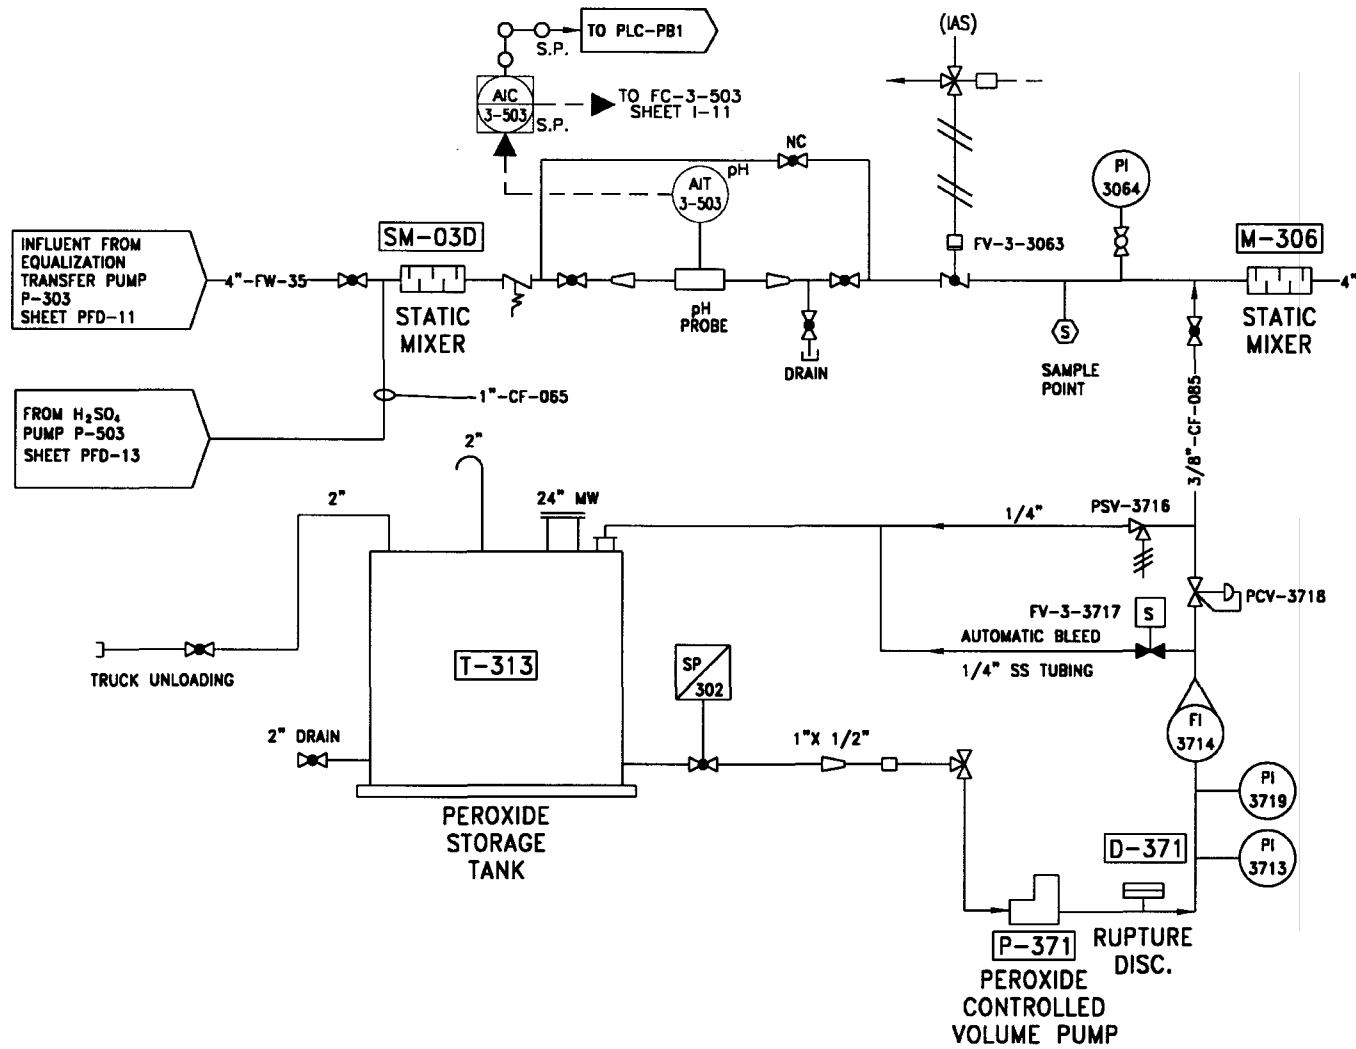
TO PLC-PB1
S.P.
AIC
3-503
S.P.
TO FC-3-503
SHEET I-11
NC
AIT
3-503
pH
(IAS)
PI
3064
FV-3-3063
M-306
INFLUENT FROM EQUALIZATION TRANSFER PUMP P-303 SHEET PFD-11
4"-FW-35
SM-03D
STATIC MIXER
pH PROBE
DRAIN
SAMPLE POINT
STATIC MIXER
4"
FROM $H_2SO_4$ PUMP P-503 SHEET PFD-13
1"-CF-065
3/8"-CF-085
2"
2"
24" MW
1/4"
PSV-3716
FV-3-3717
S
PCV-3718
AUTOMATIC BLEED
1/4" SS TUBING
TRUCK UNLOADING
T-313
SP
302
FI
3714
2" DRAIN
1"X 1/2"
PI
3719
PI
3713
D-371
PEROXIDE STORAGE TANK
P-371
PEROXIDE CONTROLLED VOLUME PUMP
RUPTURE DISC.